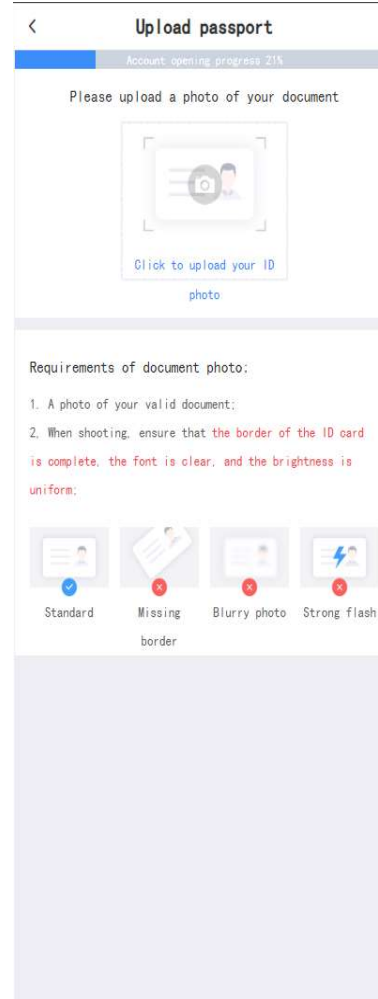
<

Upload passport

Account opening progress 21%

Please upload a photo of your document

Click to upload your ID photo

Requirements of document photo;

1. A photo of your valid document;

2, When shooting, ensure that the border of the ID card is complete, the font is clear, and the brightness is uniform;

Standard

Missing border

Blurry photo

Strong flash